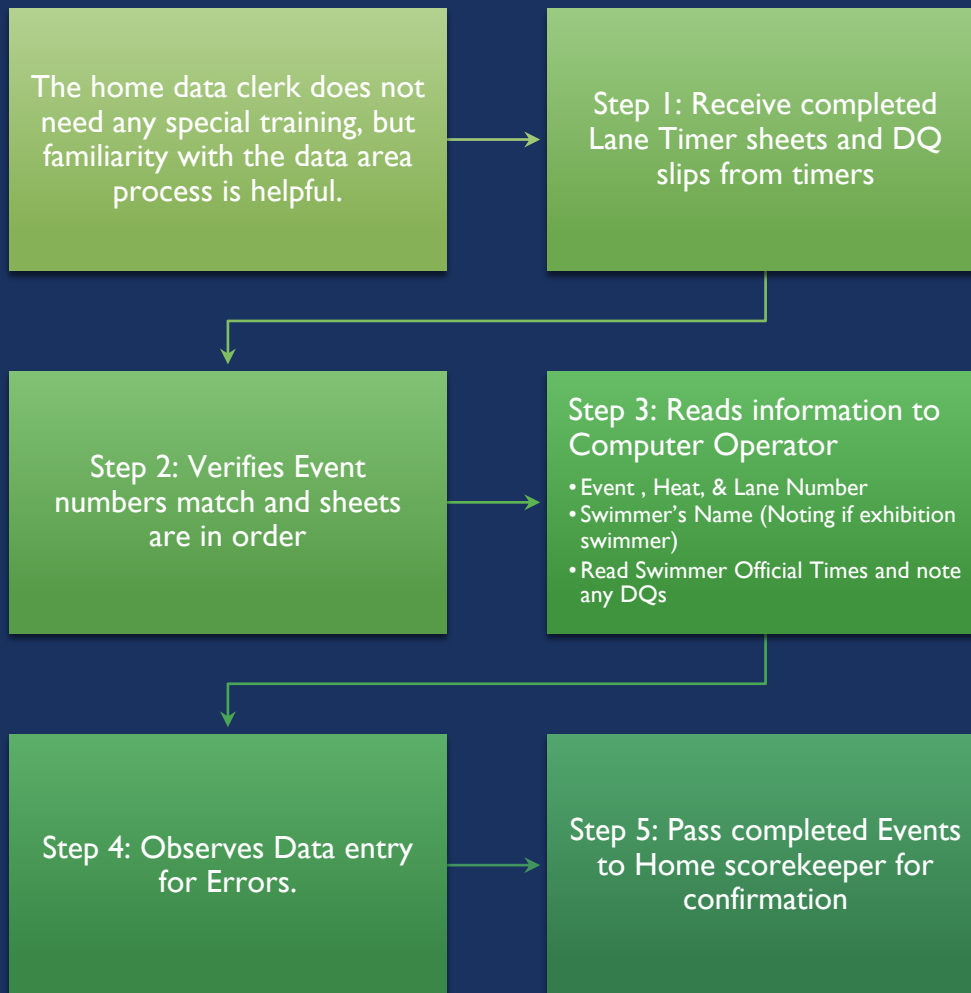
The home data clerk does not need any special training, but familiarity with the data area process is helpful.

Step 1: Receive completed Lane Timer sheets and DQ slips from timers

Step 2: Verifies Event numbers match and sheets are in order

Step 3: Reads information to Computer Operator

- Event , Heat, & Lane Number
- Swimmer's Name (Noting if exhibition swimmer)
- Read Swimmer Official Times and note any DQs

Step 4: Observes Data entry for Errors.

Step 5: Pass completed Events to Home scorekeeper for confirmation